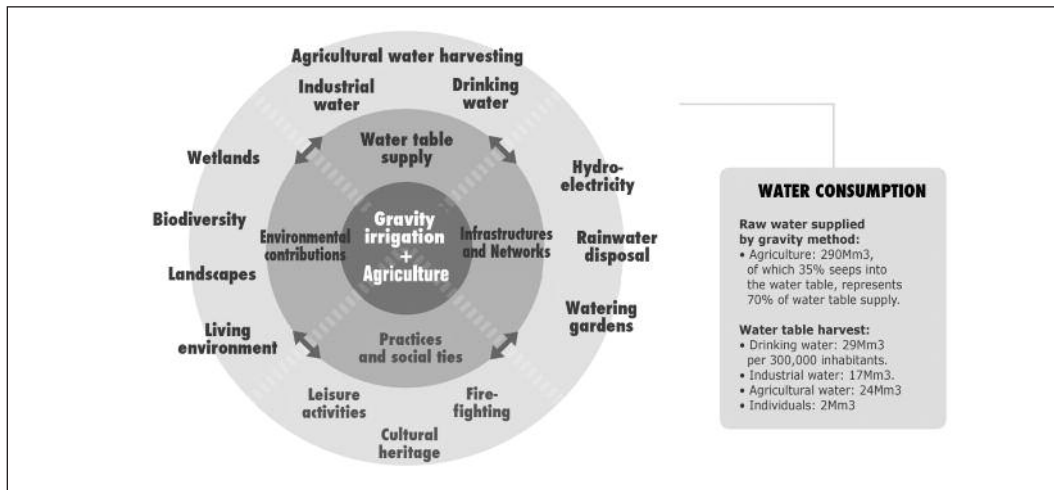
Agricultural water harvesting

Industrial water

Drinking water

Wetlands

Water table supply

Hydro-electricity

Biodiversity

Environmental contributions

Gravity irrigation + Agriculture

Infrastructures and Networks

Rainwater disposal

Landscapes

Watering gardens

Living environment

Practices and social ties

Leisure activities

Fire-fighting

Cultural heritage

WATER CONSUMPTION

Raw water supplied by gravity method:
• Agriculture: 290Mm3, of which 35% seeps into the water table, represents 70% of water table supply.

Water table harvest:
• Drinking water: 29Mm3 per 300,000 inhabitants.
• Industrial water: 17Mm3.
• Agricultural water: 24Mm3
• Individuals: 2Mm3